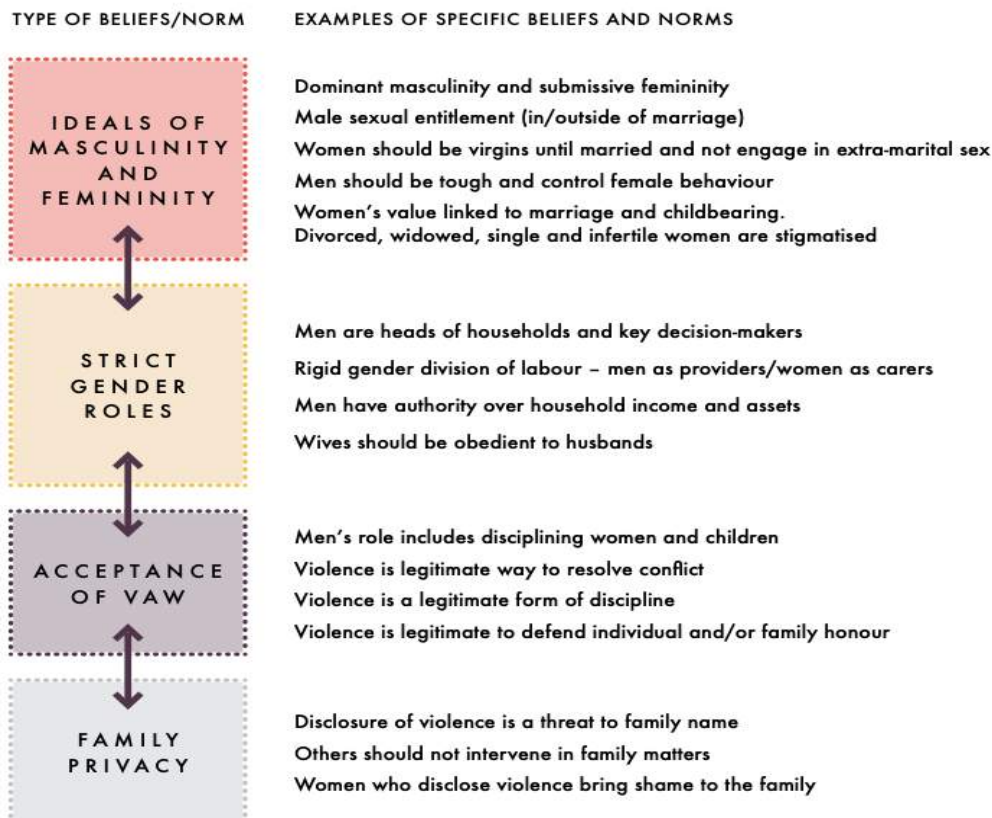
TYPE OF BELIEFS/NORM

EXAMPLES OF SPECIFIC BELIEFS AND NORMS

IDEALS OF MASCULINITY AND FEMININITY

Dominant masculinity and submissive femininity
Male sexual entitlement (in/outside of marriage)
Women should be virgins until married and not engage in extra-marital sex
Men should be tough and control female behaviour
Women's value linked to marriage and childbearing.
Divorced, widowed, single and infertile women are stigmatised

STRICT GENDER ROLES

Men are heads of households and key decision-makers
Rigid gender division of labour – men as providers/women as carers
Men have authority over household income and assets
Wives should be obedient to husbands

ACCEPTANCE OF VAW

Men's role includes disciplining women and children
Violence is legitimate way to resolve conflict
Violence is a legitimate form of discipline
Violence is legitimate to defend individual and/or family honour

FAMILY PRIVACY

Disclosure of violence is a threat to family name
Others should not intervene in family matters
Women who disclose violence bring shame to the family